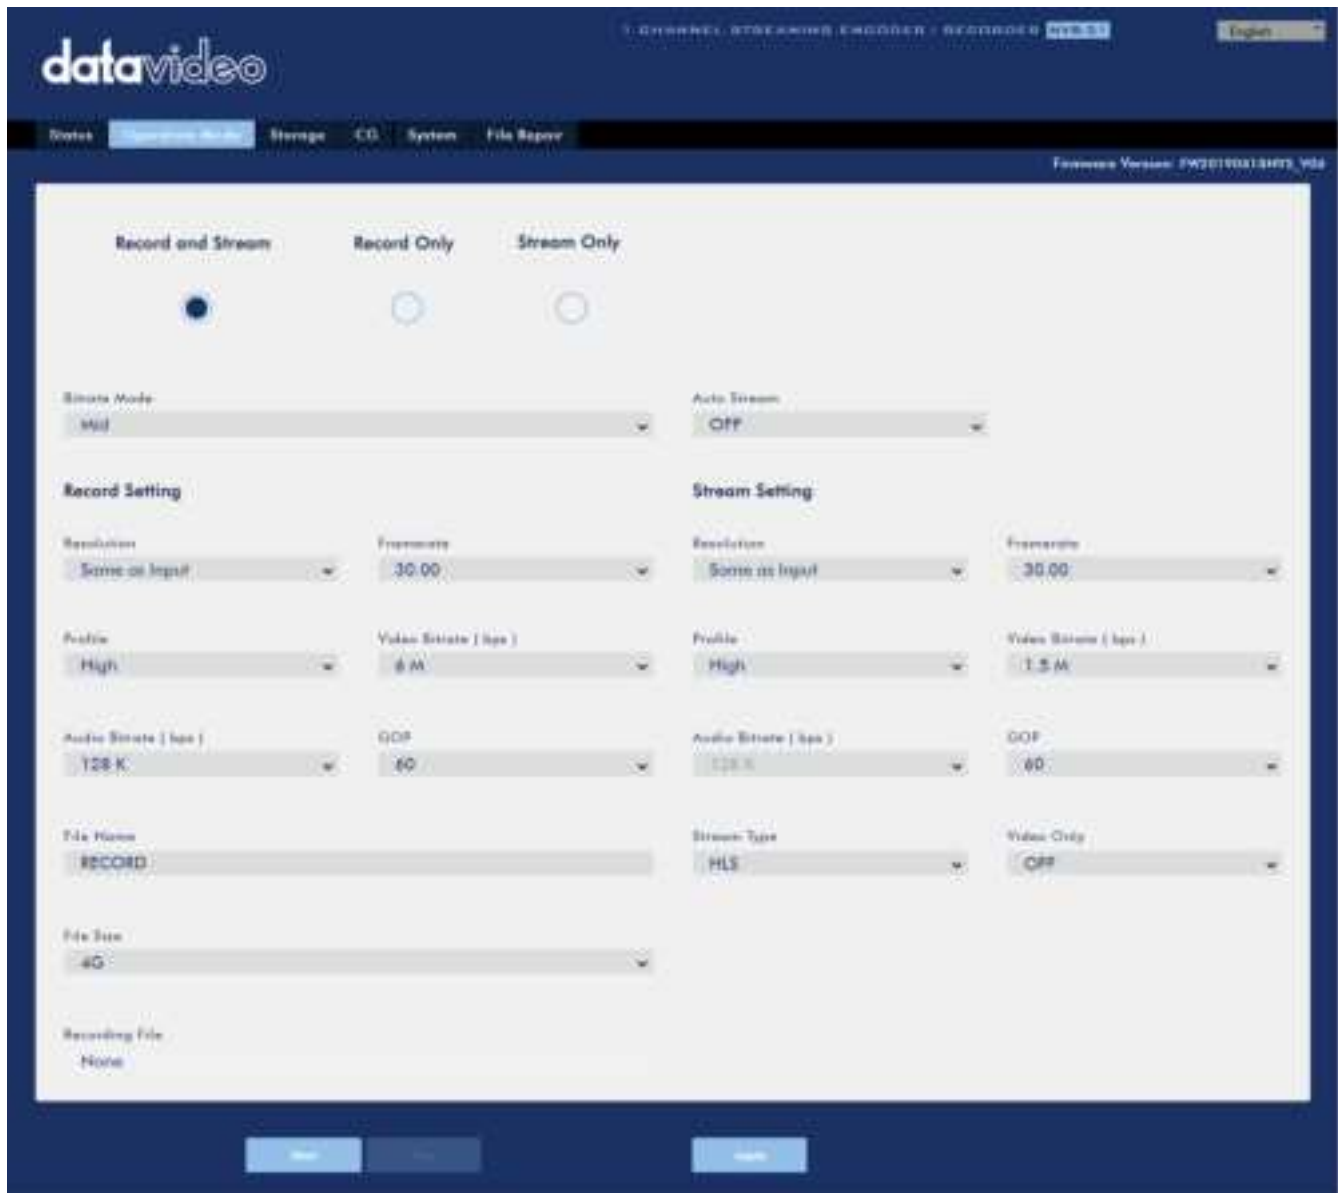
datavideo

1 CHANNEL STREAMING ENCODER / RECORDER NVS-31

English

Status Operation Mode Storage CG System File Repair

Firmware Version: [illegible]

Record and Stream Record Only Stream Only

Bitrate Mode
Mid

Auto Stream
OFF

Record Setting

Stream Setting

Resolution
Same as Input

Framerate
30.00

Resolution
Same as Input

Framerate
30.00

Profile
High

Video Bitrate ( bps )
6 M

Profile
High

Video Bitrate ( bps )
1.5 M

Audio Bitrate ( bps )
128 K

GOP
60

Audio Bitrate ( bps )
128 K

GOP
60

File Name
RECORD

Stream Type
HLS

Video Only
OFF

File Size
4G

Recording File
None

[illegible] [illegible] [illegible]